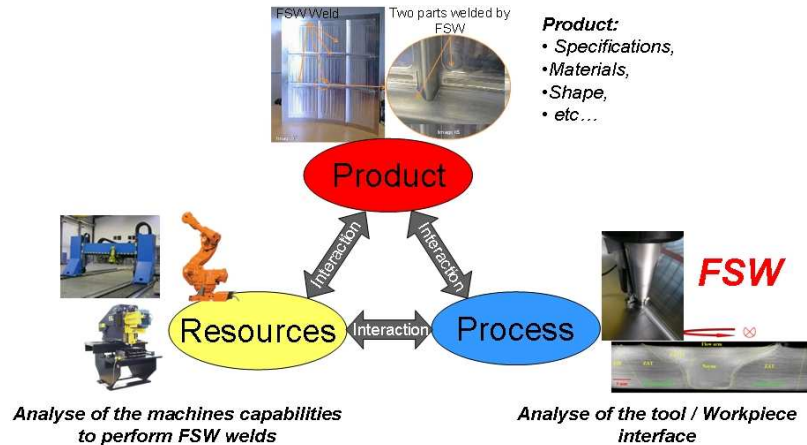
FSW Weld

Two parts welded by FSW

Product:
• Specifications,
•Materials,
•Shape,
• etc…

Product

Interaction

Interaction

Resources

Interaction

Process

FSW

Analyse of the machines capabilities to perform FSW welds

Analyse of the tool / Workpiece interface